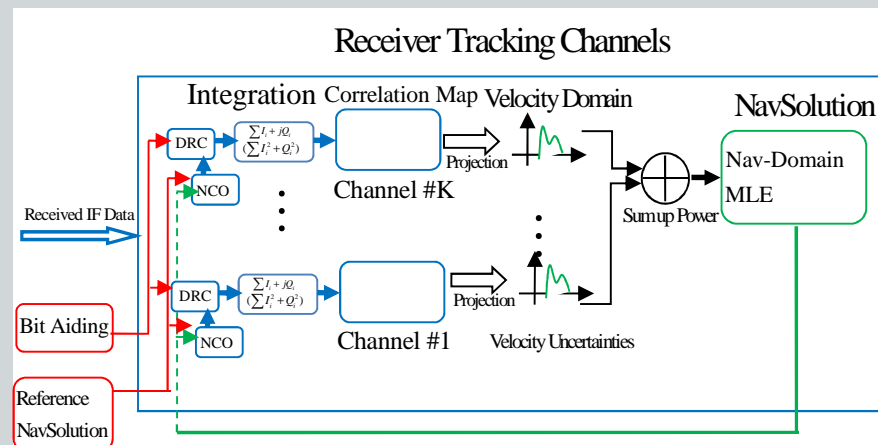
Receiver Tracking Channels

Integration

Correlation Map

Velocity Domain

NavSolution

DRC

$\sum I_i + jQ_i$
$(\sum I_i^2 + Q_i^2)$

Projection

Channel #K

NCO

Nav-Domain
MLE

Sum up Power

Received IF Data

DRC

$\sum I_i + jQ_i$
$(\sum I_i^2 + Q_i^2)$

Projection

Bit Aiding

NCO

Channel #1

Velocity Uncertainties

Reference
NavSolution